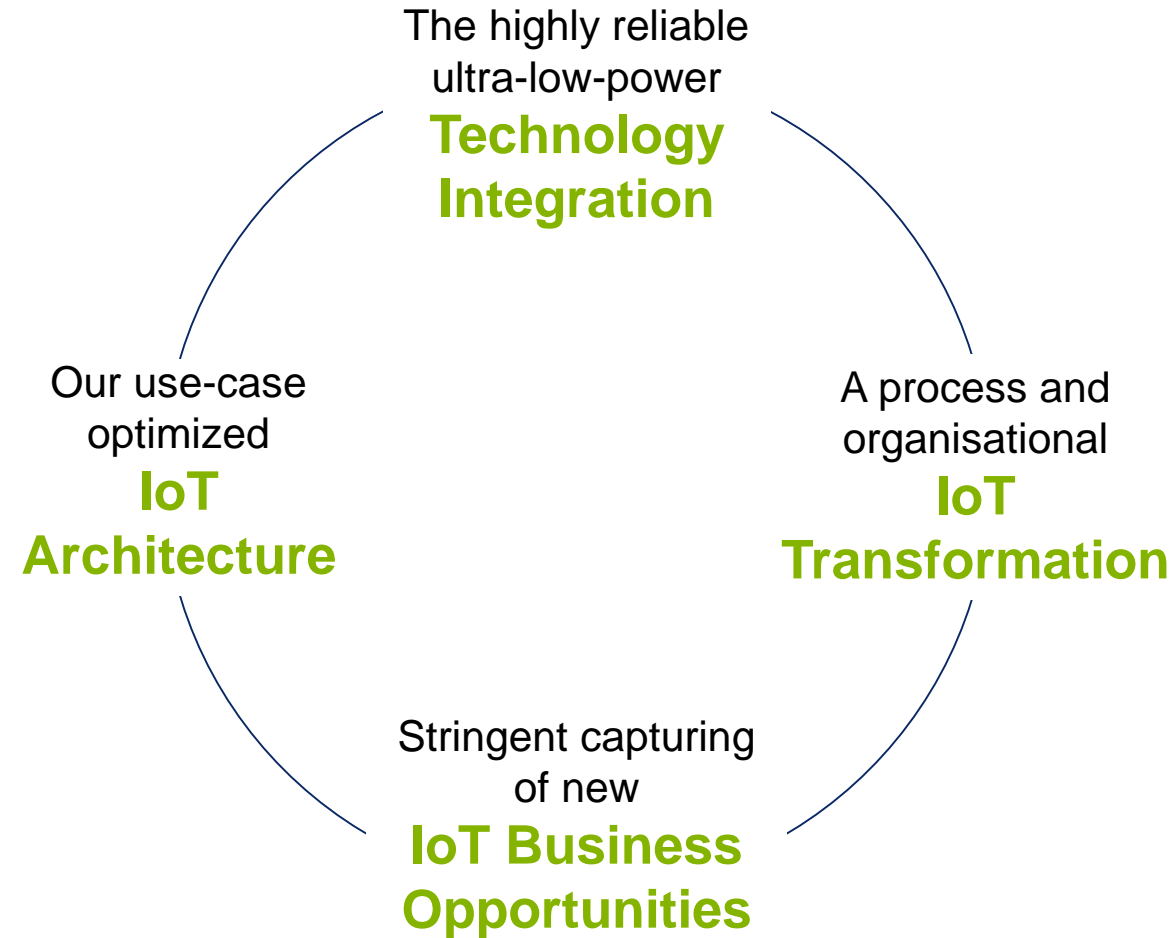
The highly reliable ultra-low-power
Technology Integration

Our use-case optimized
IoT Architecture

A process and organisational
IoT Transformation

Stringent capturing of new
IoT Business Opportunities